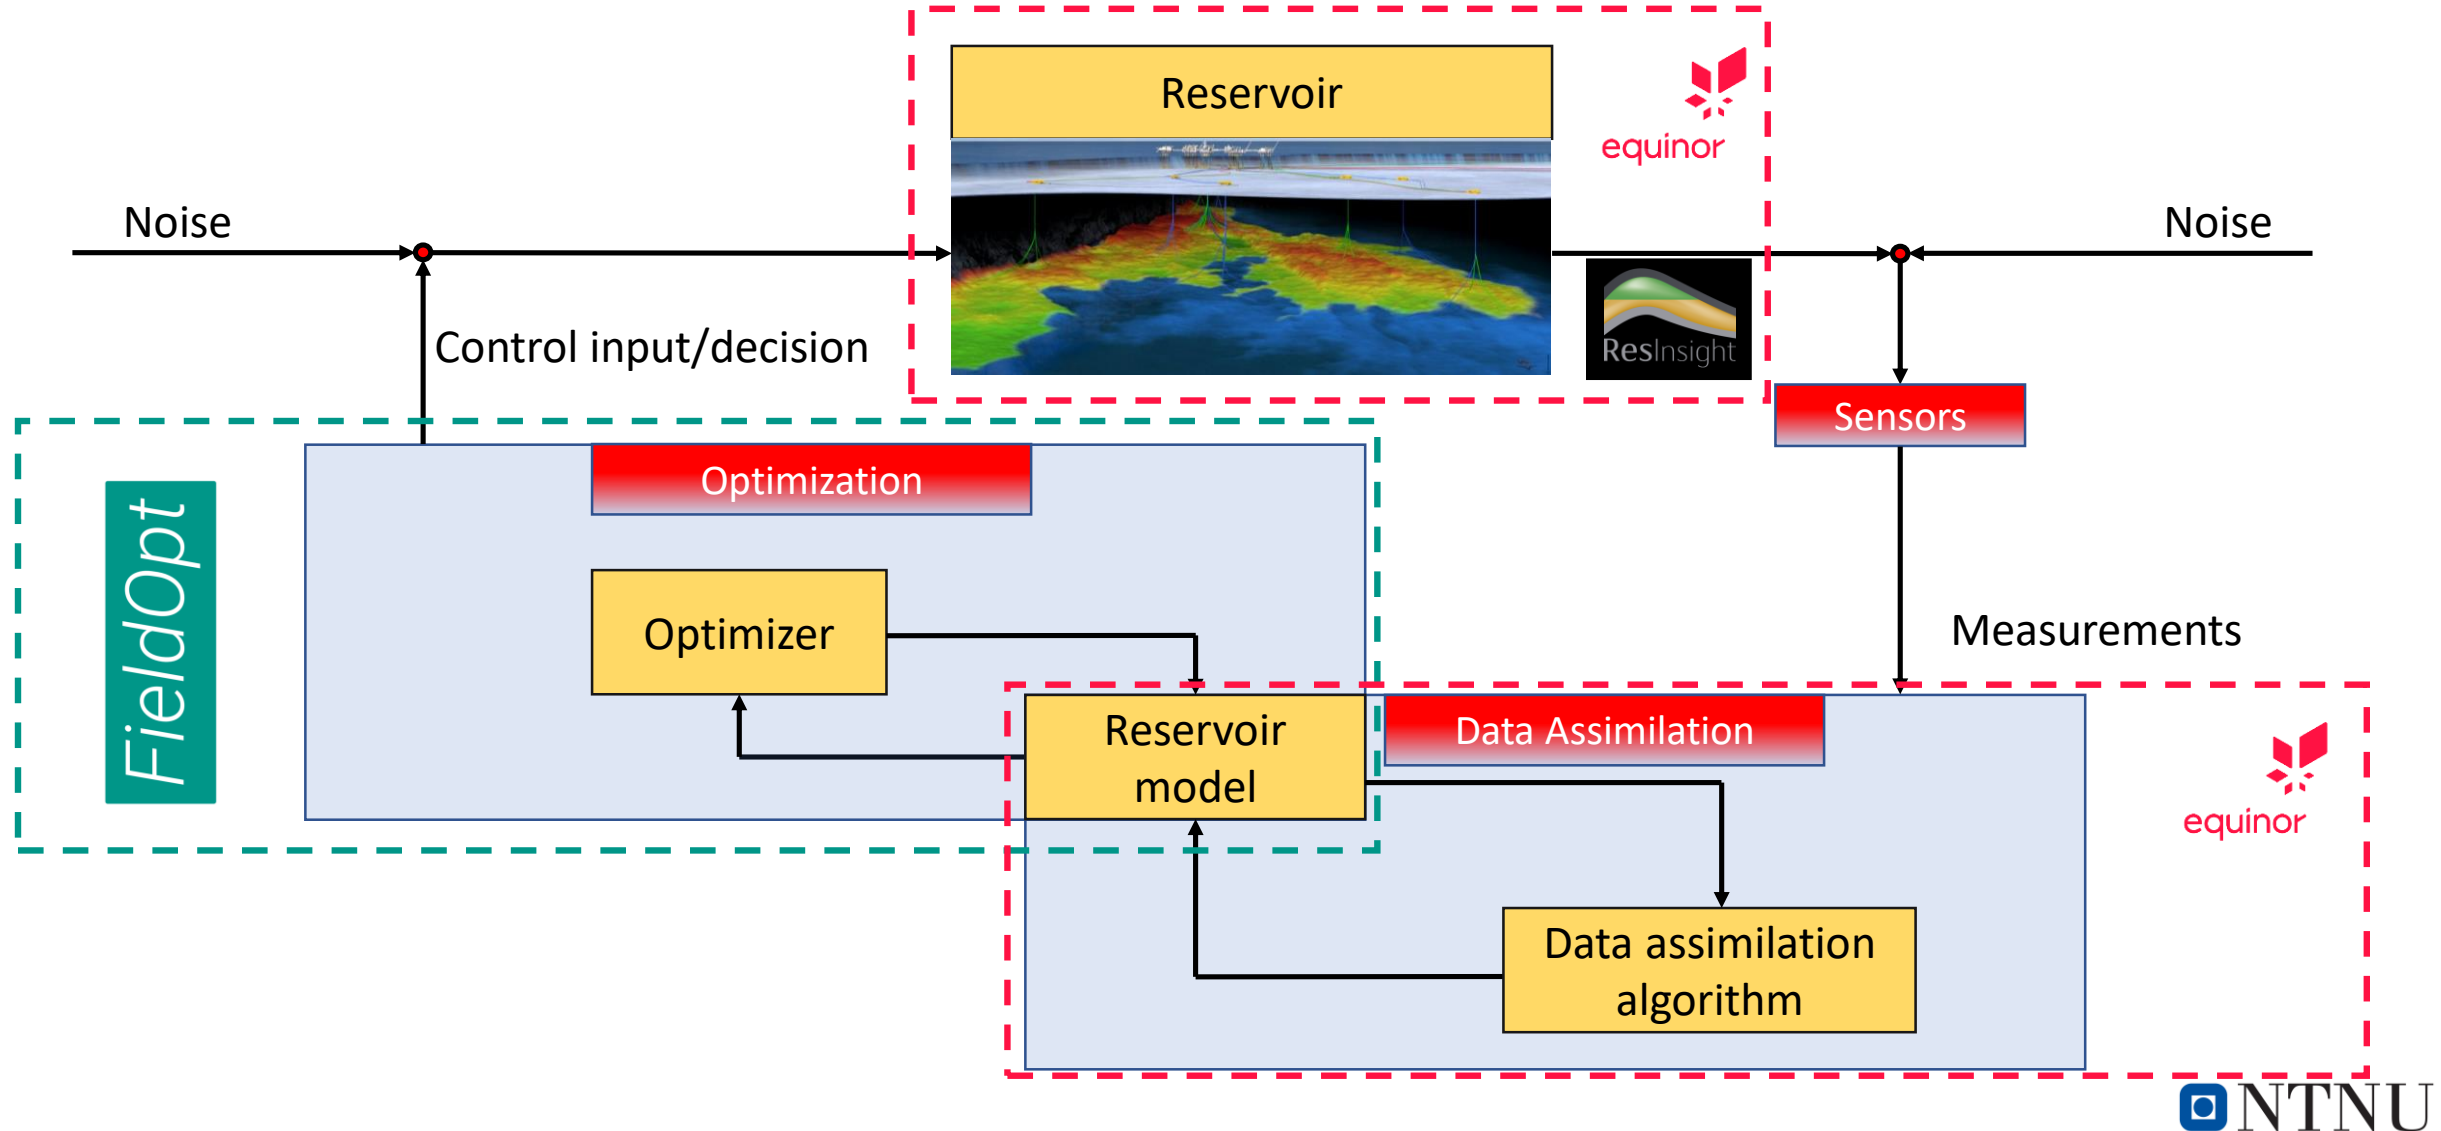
Reservoir

equinor

Noise

Noise

Control input/decision

ResInsight

Sensors

FieldOpt

Optimization

Optimizer

Measurements

Reservoir model

Data Assimilation

equinor

Data assimilation algorithm

NTNU